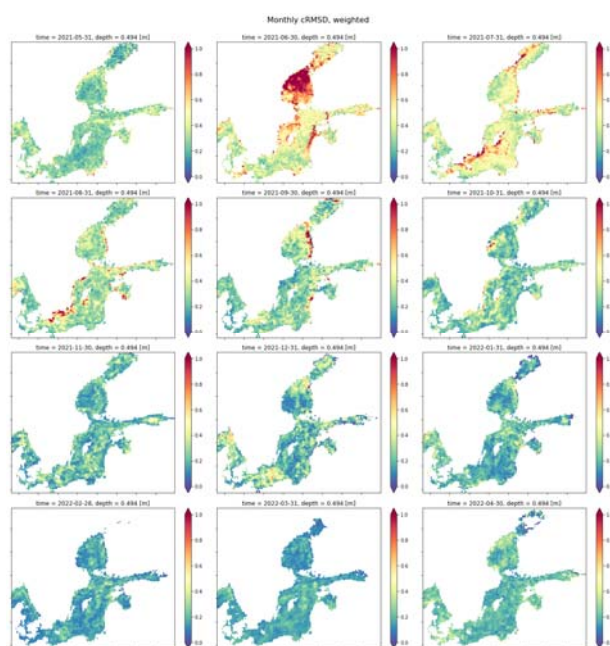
Monthly cRMSD, weighted

time = 2021-05-31, depth = 0.494 [m]

1.0
0.8
0.6
0.4
0.2
0.0

time = 2021-06-30, depth = 0.494 [m]

1.0
0.8
0.6
0.4
0.2
0.0

time = 2021-07-31, depth = 0.494 [m]

time = 2021-08-31, depth = 0.494 [m]

1.0
0.8
0.6
0.4
0.2

time = 2021-09-30, depth = 0.494 [m]

1.0
0.8
0.6
0.4
0.2

time = 2021-10-31, depth = 0.494 [m]

time = 2021-11-30, depth = 0.494 [m]

1.0
0.8
0.6
0.4
0.2
0.0

time = 2021-12-31, depth = 0.494 [m]

1.0
0.8
0.6
0.4
0.2
0.0

time = 2022-01-31, depth = 0.494 [m]

time = 2022-02-28, depth = 0.494 [m]

1.0
0.8
0.6
0.4
0.2
0.0

time = 2022-03-31, depth = 0.494 [m]

1.0
0.8
0.6
0.4
0.2
0.0

time = 2022-04-30, depth = 0.494 [m]